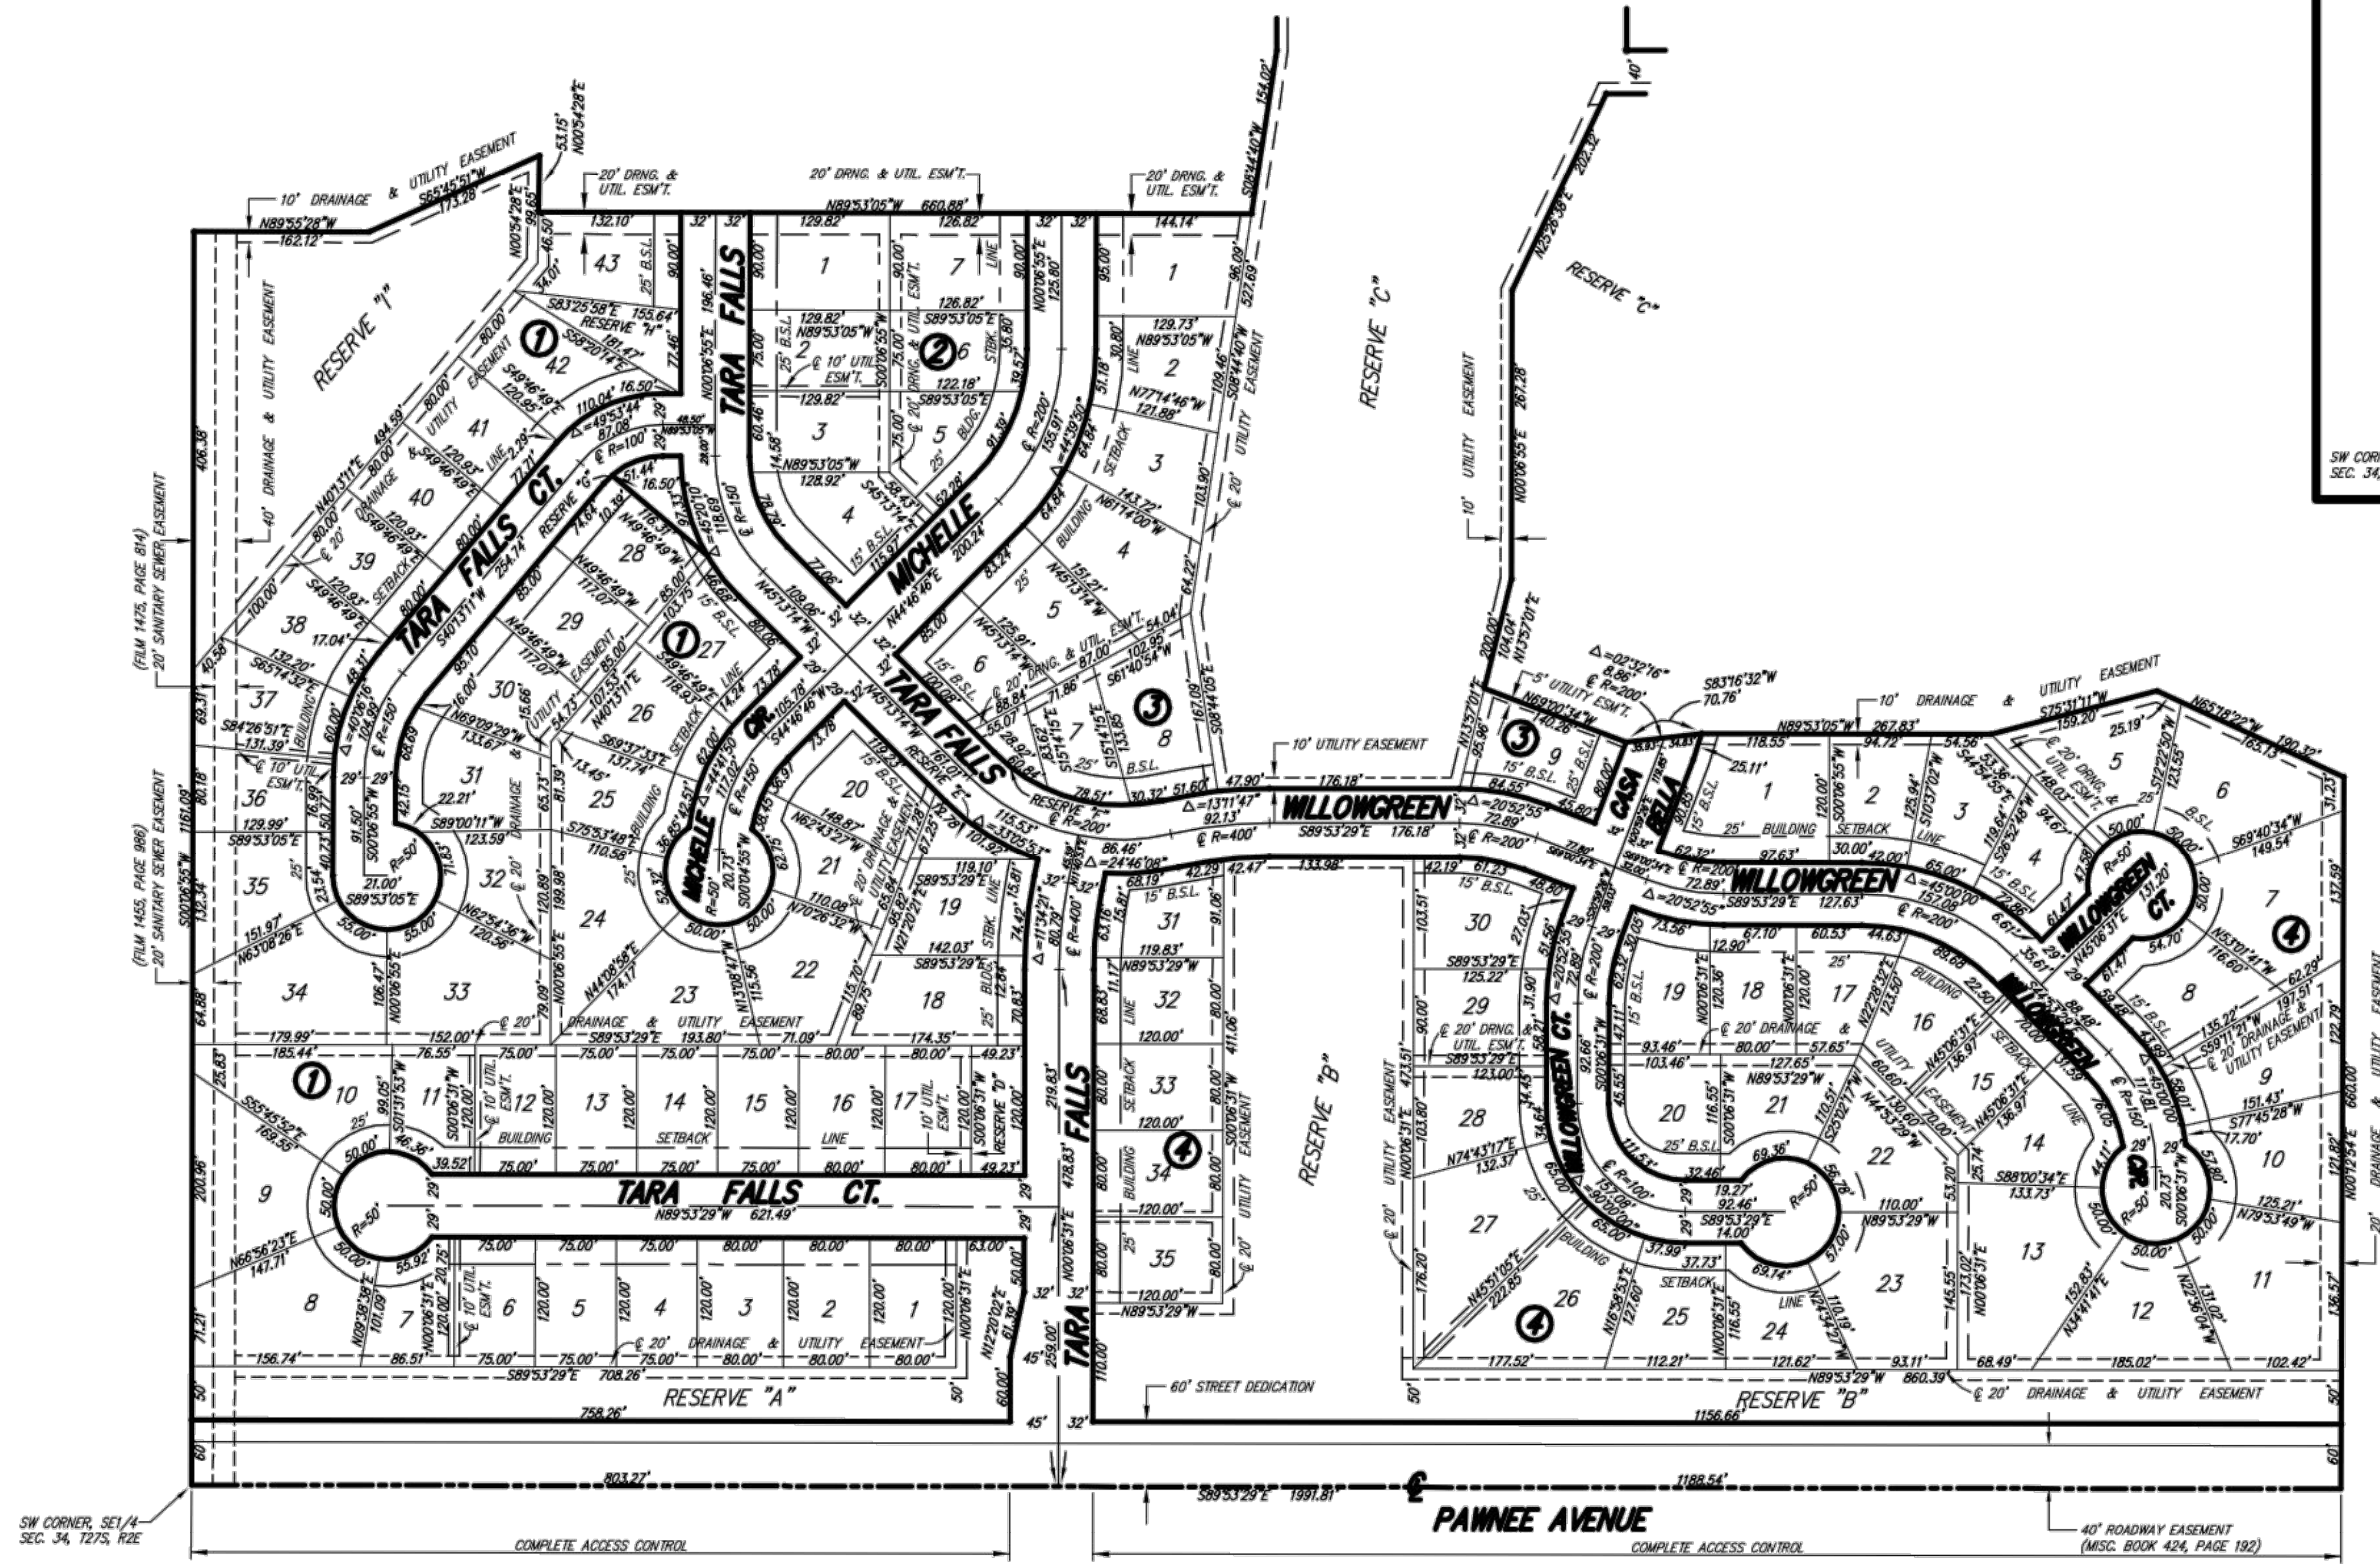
10' DRAINAGE & UTILITY EASEMENT
S65°45'51"W 173.28'
N89°55'28"W 162.12'
53.15' N00°54'28"E
20' DRNG. & UTIL. ESM'T.
20' DRNG. & UTIL. ESM'T.
N89°53'05"W 660.88'
20' DRNG. & UTIL. ESM'T.
S08°44'40"W 154.02'

RESERVE "I"
RESERVE "C"
RESERVE "C"
RESERVE "H"
RESERVE "G"
RESERVE "F"
RESERVE "E"
RESERVE "D"
RESERVE "B"
RESERVE "A"
RESERVE "B"

40' DRAINAGE & UTILITY EASEMENT
10' UTILITY EASEMENT
10' UTILITY EASEMENT
5' UTILITY ESM'T.
10' DRAINAGE & UTILITY EASEMENT
20' DRNG. & UTIL. ESM'T.

TARA FALLS CT.
TARA FALLS
MICHELLE
MICHELLE CIR.
TARA FALLS
WILLOWGREEN
CASA BELLA
WILLOWGREEN
WILLOWGREEN CT.
WILLOWGREEN CT.
WILLOWGREEN
CIR.
TARA FALLS CT.
N89°53'29"W 621.49'
TARA FALLS
PAWNEE AVENUE

(FILM 1475, PAGE 814) 20' SANITARY SEWER EASEMENT
(FILM 1455, PAGE 986) 20' SANITARY SEWER EASEMENT

60' STREET DEDICATION
20' DRAINAGE & UTILITY EASEMENT
20' DRAINAGE & UTILITY EASEMENT
DRAINAGE & UTILITY EASEMENT

S89°53'29"E 708.26'
758.26'
S89°53'29"E 1991.81'
803.27'
1188.54'
1156.66'
N89°53'29"W 860.39'

SW CORNER, SE1/4 SEC. 34, T27S, R2E
SW CORNER SEC. 34
COMPLETE ACCESS CONTROL
COMPLETE ACCESS CONTROL
40' ROADWAY EASEMENT (MISC. BOOK 424, PAGE 192)

25' BUILDING SETBACK LINE
15' B.S.L.
25' B.S.L.